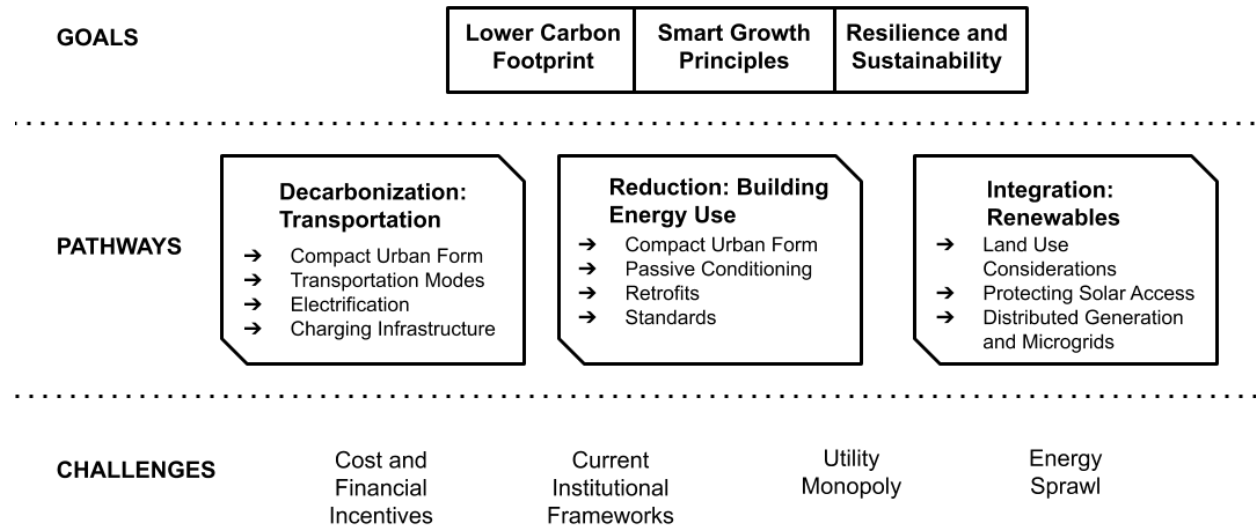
GOALS

Lower Carbon Footprint

Smart Growth Principles

Resilience and Sustainability

PATHWAYS

Decarbonization: Transportation
➔ Compact Urban Form
➔ Transportation Modes
➔ Electrification
➔ Charging Infrastructure

Reduction: Building Energy Use
➔ Compact Urban Form
➔ Passive Conditioning
➔ Retrofits
➔ Standards

Integration: Renewables
➔ Land Use Considerations
➔ Protecting Solar Access
➔ Distributed Generation and Microgrids

CHALLENGES

Cost and Financial Incentives

Current Institutional Frameworks

Utility Monopoly

Energy Sprawl